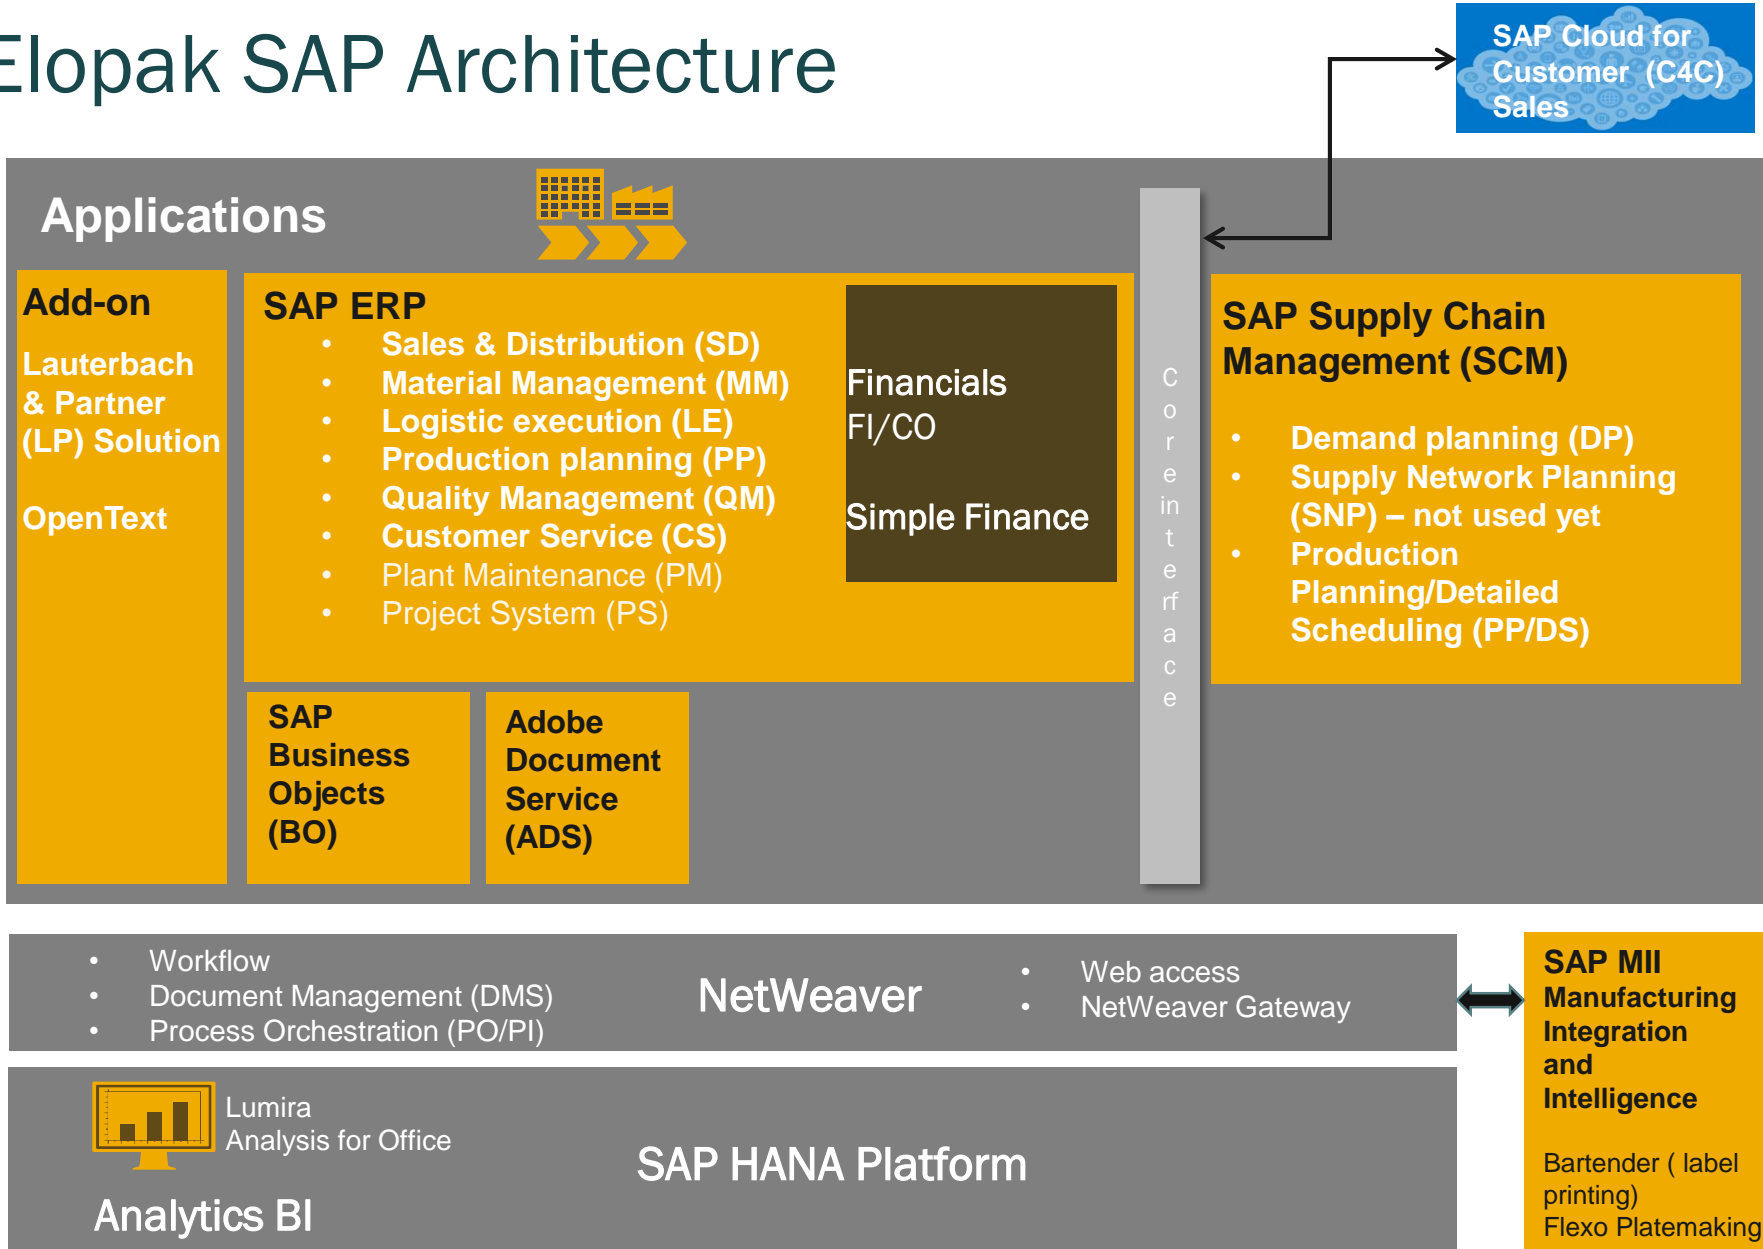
Elopak SAP Architecture

SAP Cloud for Customer (C4C) Sales

Applications

Add-on

Lauterbach & Partner (LP) Solution

OpenText

SAP ERP
- Sales & Distribution (SD)
- Material Management (MM)
- Logistic execution (LE)
- Production planning (PP)
- Quality Management (QM)
- Customer Service (CS)
- Plant Maintenance (PM)
- Project System (PS)

Financials
FI/CO

Simple Finance

Core interface

SAP Supply Chain Management (SCM)

- Demand planning (DP)
- Supply Network Planning (SNP) – not used yet
- Production Planning/Detailed Scheduling (PP/DS)

SAP Business Objects (BO)

Adobe Document Service (ADS)

- Workflow
- Document Management (DMS)
- Process Orchestration (PO/PI)

NetWeaver

- Web access
- NetWeaver Gateway

SAP MII
Manufacturing Integration and Intelligence

Bartender ( label printing)
Flexo Platemaking

Lumira
Analysis for Office

Analytics BI

SAP HANA Platform